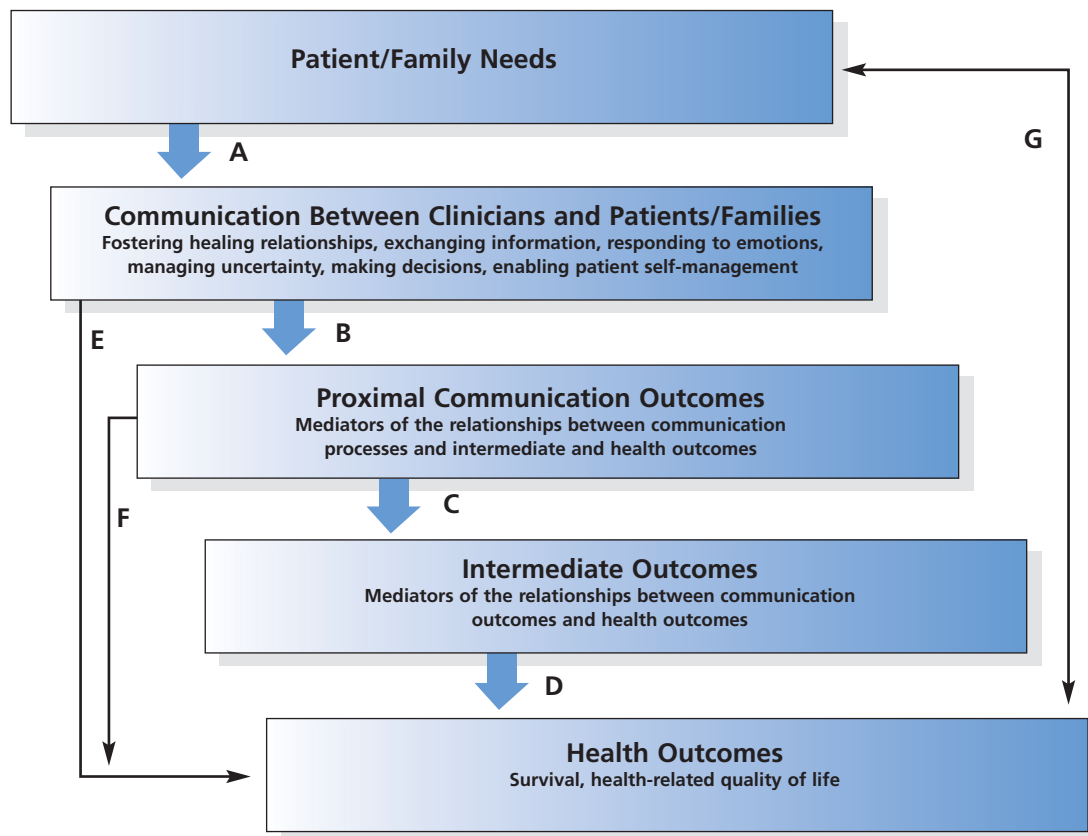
Patient/Family Needs

A

G

Communication Between Clinicians and Patients/Families
Fostering healing relationships, exchanging information, responding to emotions, managing uncertainty, making decisions, enabling patient self-management

E

B

Proximal Communication Outcomes
Mediators of the relationships between communication processes and intermediate and health outcomes

F

C

Intermediate Outcomes
Mediators of the relationships between communication outcomes and health outcomes

D

Health Outcomes
Survival, health-related quality of life